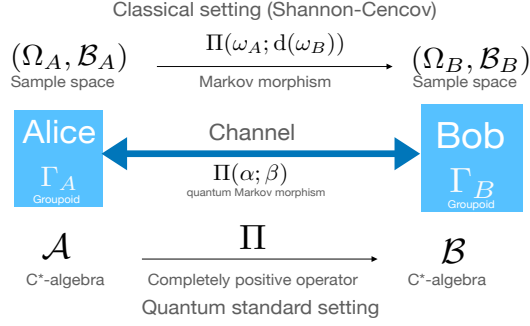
Classical setting (Shannon-Cencov)

$(\Omega_A, \mathcal{B}_A)$
Sample space

$\Pi(\omega_A; \mathrm{d}(\omega_B))$
Markov morphism

$(\Omega_B, \mathcal{B}_B)$
Sample space

Alice
$\Gamma_A$
Groupoid

Channel
$\Pi(\alpha; \beta)$
quantum Markov morphism

Bob
$\Gamma_B$
Groupoid

$\mathcal{A}$
C*-algebra

$\Pi$
Completely positive operator

$\mathcal{B}$
C*-algebra

Quantum standard setting